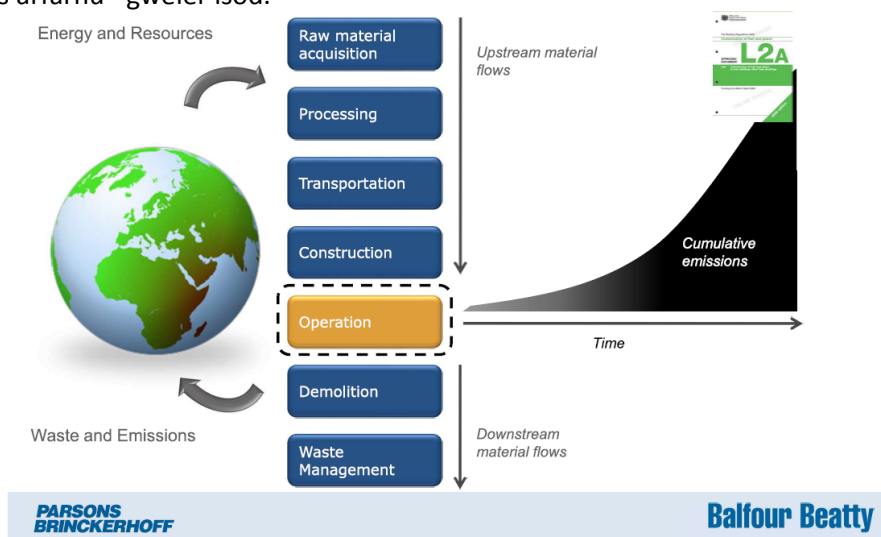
s arferiad - gweler isod.

Energy and Resources

Raw material acquisition

Processing

Transportation

Construction

Operation

Demolition

Waste Management

Waste and Emissions

Upstream material flows

Downstream material flows

L2A

Cumulative emissions

Time

PARSONS BRINCKERHOFF

Balfour Beatty